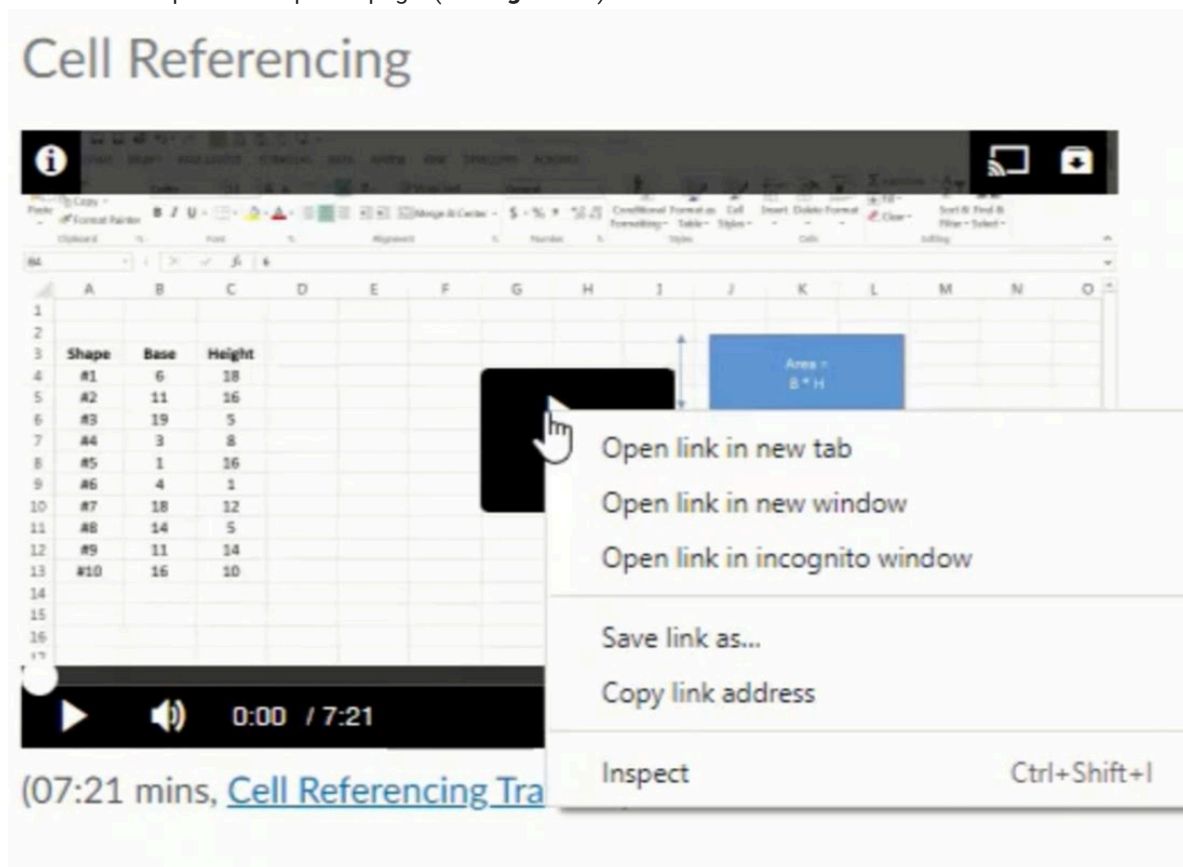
Cell Referencing

| | A | B | C | D | E | F | G | H | I | J | K | L | M | N | O |
|---|---|---|---|---|---|---|---|---|---|---|---|---|---|---|---|
| 1 | | | | | | | | | | | | | | | |
| 2 | | | | | | | | | | | | | | | |
| 3 | Shape | Base | Height | | | | | | | | | | | | |
| 4 | #1 | 6 | 18 | | | | | | | | | | | | |
| 5 | #2 | 11 | 16 | | | | | | | | | | | | |
| 6 | #3 | 19 | 5 | | | | | | | | | | | | |
| 7 | #4 | 3 | 8 | | | | | | | | | | | | |
| 8 | #5 | 1 | 16 | | | | | | | | | | | | |
| 9 | #6 | 4 | 1 | | | | | | | | | | | | |
| 10 | #7 | 18 | 12 | | | | | | | | | | | | |
| 11 | #8 | 14 | 5 | | | | | | | | | | | | |
| 12 | #9 | 11 | 14 | | | | | | | | | | | | |
| 13 | #10 | 16 | 10 | | | | | | | | | | | | |
| 14 | | | | | | | | | | | | | | | |
| 15 | | | | | | | | | | | | | | | |
| 16 | | | | | | | | | | | | | | | |

Area = B * H

0:00 / 7:21

Open link in new tab
Open link in new window
Open link in incognito window
Save link as...
Copy link address
Inspect Ctrl+Shift+I

(07:21 mins, Cell Referencing Tra